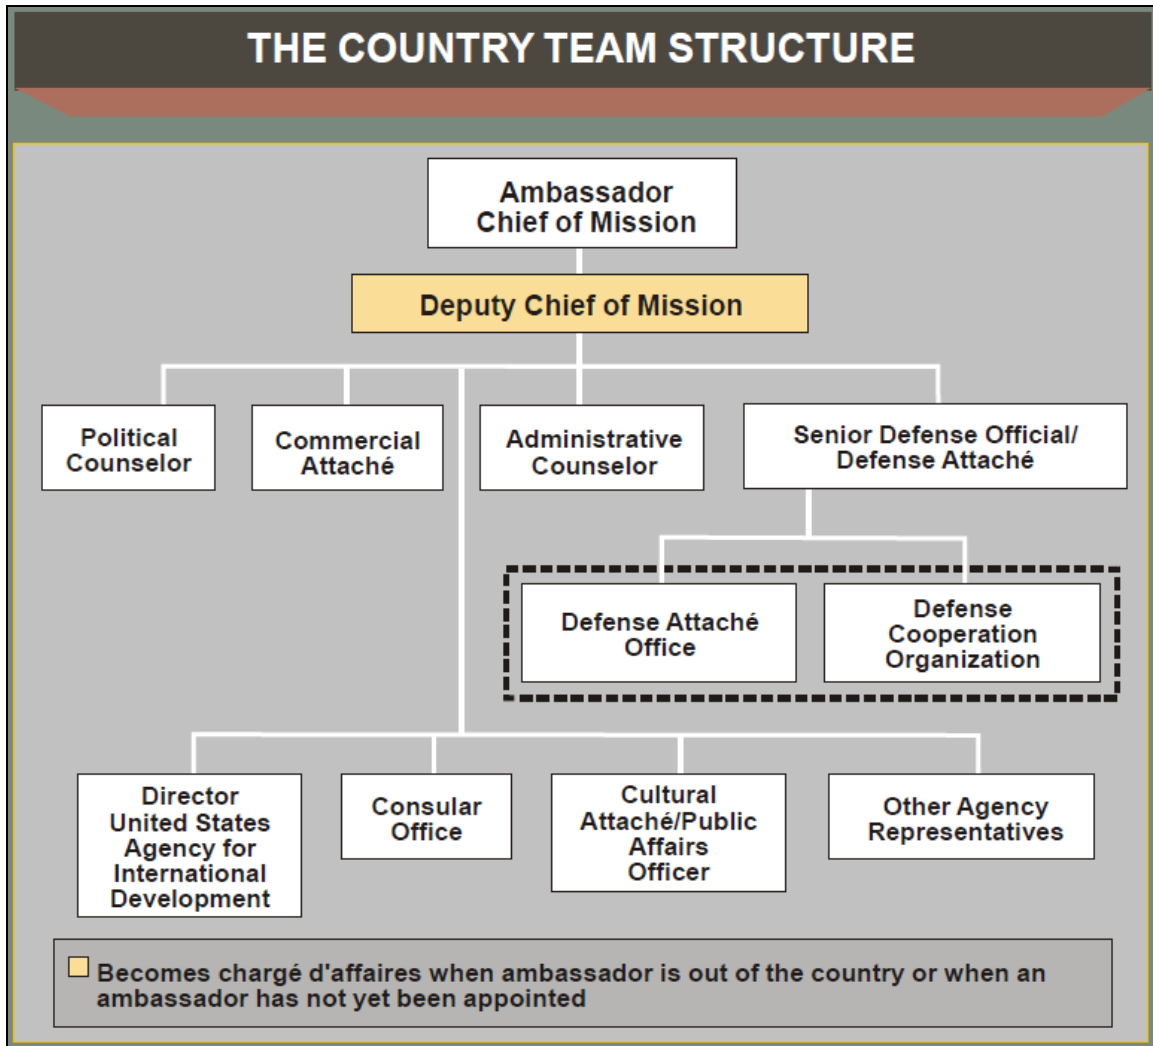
THE COUNTRY TEAM STRUCTURE

Ambassador
Chief of Mission

Deputy Chief of Mission

Political Counselor

Commercial Attaché

Administrative Counselor

Senior Defense Official/ Defense Attaché

Defense Attaché Office

Defense Cooperation Organization

Director United States Agency for International Development

Consular Office

Cultural Attaché/Public Affairs Officer

Other Agency Representatives

Becomes chargé d'affaires when ambassador is out of the country or when an ambassador has not yet been appointed